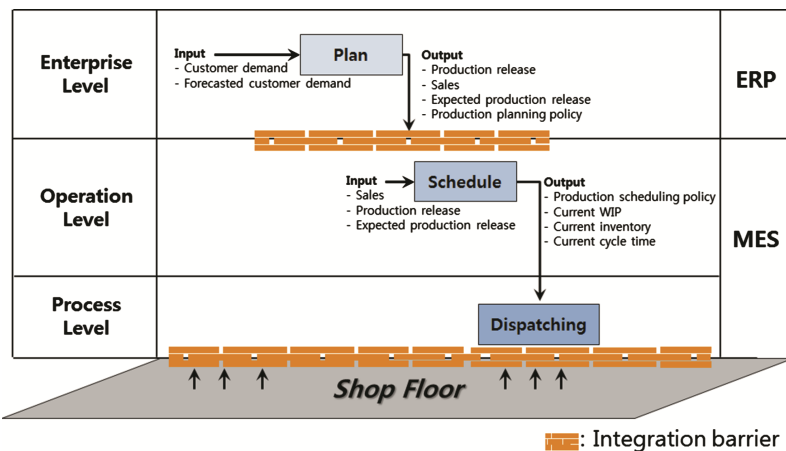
Enterprise Level

Input
- Customer demand
- Forecasted customer demand

Plan

Output
- Production release
- Sales
- Expected production release
- Production planning policy

ERP

Operation Level

Input
- Sales
- Production release
- Expected production release

Schedule

Output
- Production scheduling policy
- Current WIP
- Current inventory
- Current cycle time

MES

Process Level

Dispatching

Shop Floor

: Integration barrier